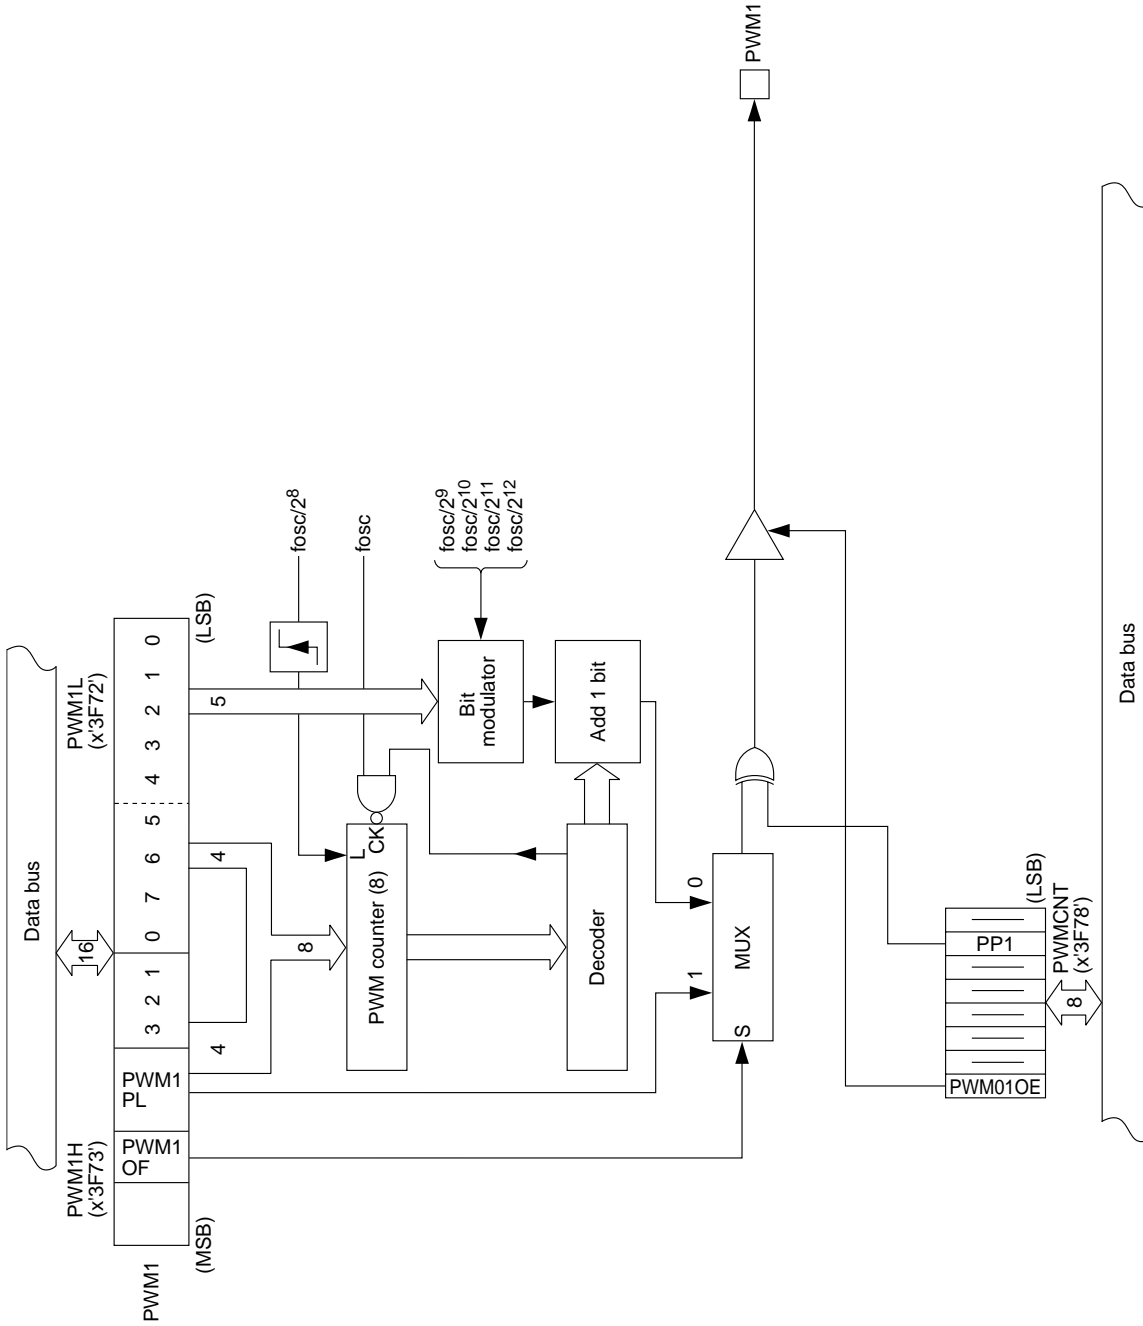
PWM1

fosc/$2^8$

fosc

fosc/$2^9$
fosc/$2^{10}$
fosc/$2^{11}$
fosc/$2^{12}$

PWM1L
(x'3F72')

(LSB)

0
1
2
3
4
5
6
7
0
1
2
3

5

Bit modulator

Add 1 bit

Data bus

16

4

8

4

L
CK

PWM counter (8)

Decoder

0

1

MUX

S

PWM1
PL

PWM1
OF

PWM1H
(x'3F73')

(MSB)

PWM1

(LSB)
PWMCNT
(x'3F78')

PP1

8

PWM01OE

Data bus